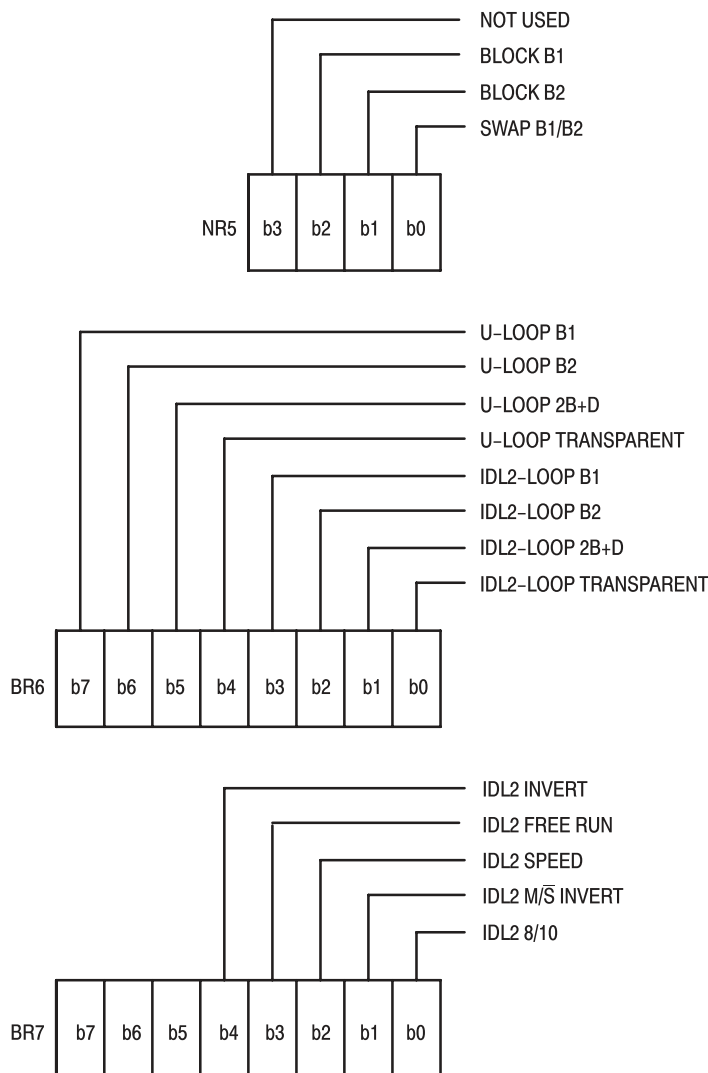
NOT USED
BLOCK B1
BLOCK B2
SWAP B1/B2

NR5 b3 b2 b1 b0

U-LOOP B1
U-LOOP B2
U-LOOP 2B+D
U-LOOP TRANSPARENT
IDL2-LOOP B1
IDL2-LOOP B2
IDL2-LOOP 2B+D
IDL2-LOOP TRANSPARENT

BR6 b7 b6 b5 b4 b3 b2 b1 b0

IDL2 INVERT
IDL2 FREE RUN
IDL2 SPEED
IDL2 M/$\overline{S}$ INVERT
IDL2 8/10

BR7 b7 b6 b5 b4 b3 b2 b1 b0